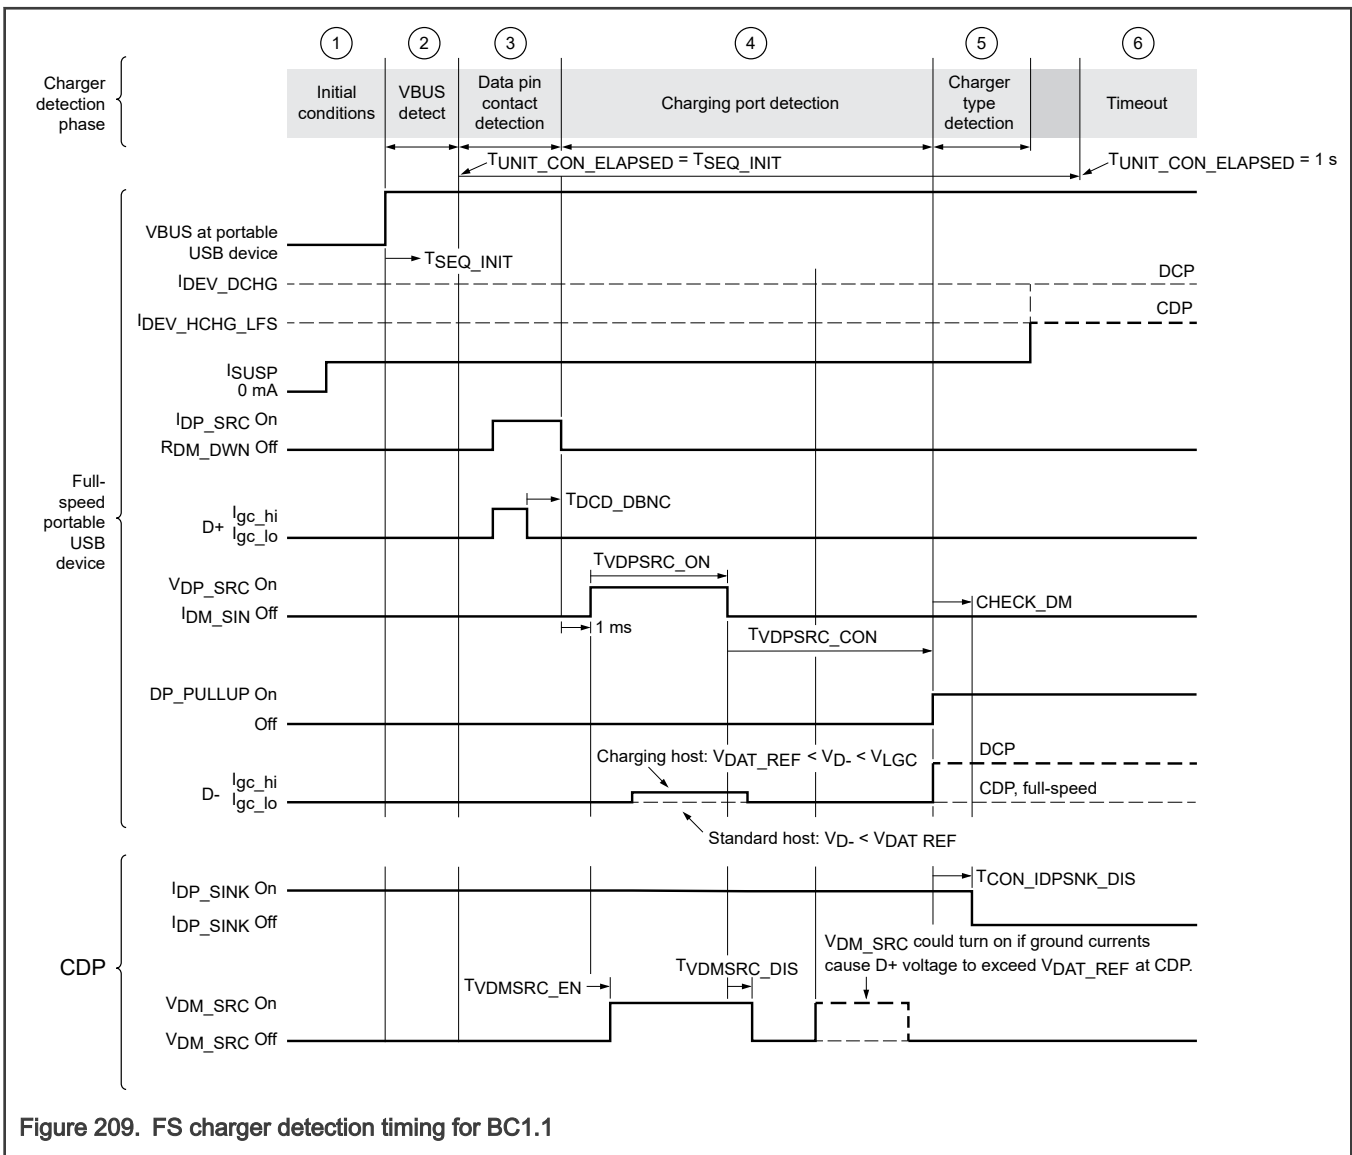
1 2 3 4 5 6

Charger detection phase

Initial conditions

VBUS detect

Data pin contact detection

Charging port detection

Charger type detection

Timeout

$T_{UNIT\_CON\_ELAPSED} = T_{SEQ\_INIT}$

$T_{UNIT\_CON\_ELAPSED} = 1$ s

VBUS at portable USB device

$T_{SEQ\_INIT}$

$I_{DEV\_DCHG}$

DCP

$I_{DEV\_HCHG\_LFS}$

CDP

$I_{SUSP}$
0 mA

$I_{DP\_SRC}$ On
$R_{DM\_DWN}$ Off

Full-speed portable USB device

$T_{DCD\_DBNC}$

D+ $I_{gc\_hi}$
$I_{gc\_lo}$

$T_{VDPSRC\_ON}$

$V_{DP\_SRC}$ On
$I_{DM\_SIN}$ Off

CHECK_DM

1 ms

$T_{VDPSRC\_CON}$

DP_PULLUP On
Off

Charging host: $V_{DAT\_REF} < V_{D-} < V_{LGC}$

DCP

D- $I_{gc\_hi}$
$I_{gc\_lo}$

CDP, full-speed

Standard host: $V_{D-} < V_{DAT\ REF}$

$I_{DP\_SINK}$ On

$T_{CON\_IDPSNK\_DIS}$

$I_{DP\_SINK}$ Off

CDP

$V_{DM\_SRC}$ could turn on if ground currents cause D+ voltage to exceed $V_{DAT\_REF}$ at CDP.

$T_{VDMSRC\_DIS}$

$T_{VDMSRC\_EN}$

$V_{DM\_SRC}$ On
$V_{DM\_SRC}$ Off

Figure 209. FS charger detection timing for BC1.1